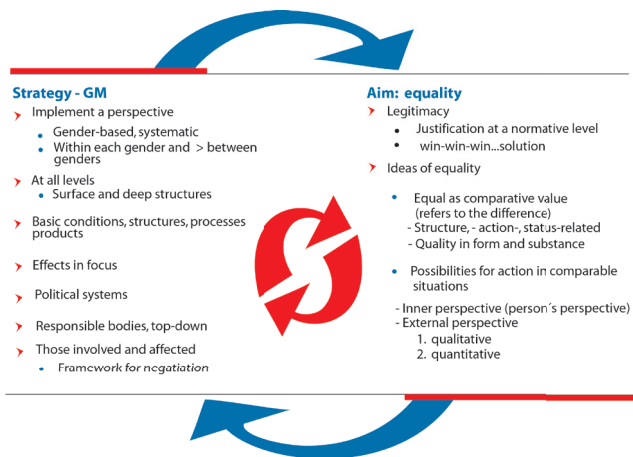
Strategy - GM

Implement a perspective

- Gender-based, systematic
- Within each gender and > between genders

At all levels

- Surface and deep structures

Basic conditions, structures, processes products

Effects in focus

Political systems

Responsible bodies, top-down

Those involved and affected

- Framework for negotiation

Aim: equality

Legitimacy

- Justification at a normative level
- win-win-win...solution

Ideas of equality

- Equal as comparative value (refers to the difference)
  - Structure, - action-, status-related
  - Quality in form and substance
- Possibilities for action in comparable situations

- Inner perspective (person´s perspective)
- External perspective
  1. qualitative
  2. quantitative